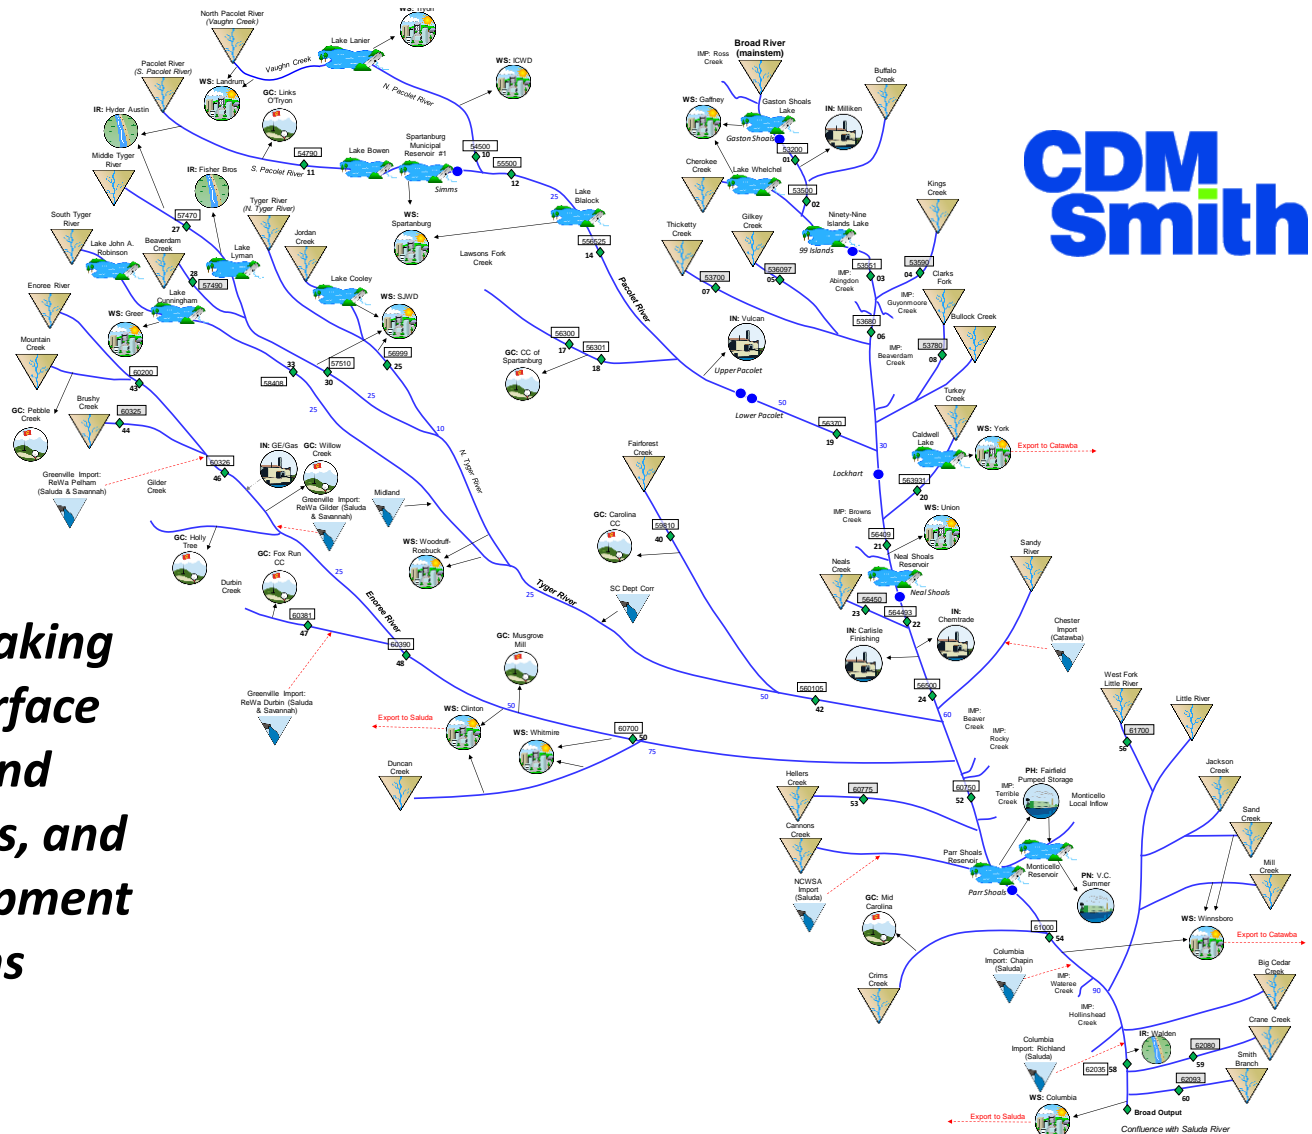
aking
rface
nd
s, and
pment
s

CDM Smith

WS: Tryon
North Pacolet River (Vaughn Creek)
Lake Lanier
Vaughn Creek
N. Pacolet River
WS: ICWD
Pacolet River (S. Pacolet River)
WS: Landrum
GC: Links O'Tryon
IR: Hyder Austin
54790
S. Pacolet River 11
Lake Bowen
Spartanburg Municipal Reservoir #1
Simms
54500 10
55500 12
Middle Tyger River
IR: Fisher Bros
Tyger River (N. Tyger River)
WS: Spartanburg
Lake Blalock
25
555525 14
South Tyger River
57470 27
Jordan Creek
Lawsons Fork Creek
Lake John A. Robinson
Beaverdam Creek
Lake Lyman
28 57490
Lake Cooley
Enoree River
Lake Cunningham
WS: SJWD
WS: Greer
56999 25
57510 30
33
58408
Pacolet River
56300 17
56301 18
GC: CC of Spartanburg
IN: Vulcan
Upper Pacolet
Lower Pacolet
50
56370 19
Mountain Creek
60200 43
25
25
10
Brushy Creek
60325 44
GC: Pebble Creek
Greenville Import: ReWa Pelham (Saluda & Savannah)
60326 46
Gilder Creek
IN: GE/Gas
GC: Willow Creek
Greenville Import: ReWa Gilder (Saluda & Savannah)
Midland
N. Tyger River
WS: Woodruff-Roebuck
GC: Holly Tree
Durbin Creek
GC: Fox Run CC
25
60381 47
Enoree River
60390 48
Greenville Import: ReWa Durbin (Saluda & Savannah)
Tyger River
25
Fairforest Creek
53810 40
GC: Carolina CC
SC Dept Corr
GC: Musgrove Mill
Export to Saluda
WS: Clinton
50
WS: Whitmire
60700 60
75
Duncan Creek
560105 42
50
Broad River (mainstem)
IMP: Ross Creek
WS: Gaffney
Gaston Shoals Lake
Gaston Shoals
IN: Milliken
Buffalo Creek
53200 01
Cherokee Creek
Lake Whelchel
53500 02
Kings Creek
Thicketty Creek
Gilkey Creek
Ninety-Nine Islands Lake
99 Islands
53551 03
IMP: Abingdon Creek
53590 04
Clarks Fork
IMP: Guyonmoore Creek
53700 07
536097 05
53680 06
IMP: Beaverdam Creek
53780 08
Bullock Creek
Turkey Creek
Caldwell Lake
WS: York
Export to Catawba
30
Lockhart
563931 20
IMP: Browns Creek
WS: Union
56409 21
Neal Shoals Reservoir
Neals Creek
Neal Shoals
56450 23
564493 22
IN: Chemtrade
IN: Carlisle Finishing
Sandy River
Chester Import (Catawba)
56500 24
60
IMP: Beaver Creek
IMP: Rocky Creek
West Fork Little River
61700 56
Little River
Jackson Creek
Hellers Creek
60775 53
60750 52
PH: Fairfield Pumped Storage
IMP: Terrible Creek
Monticello Local Inflow
Cannons Creek
Parr Shoals Reservoir
Monticello Reservoir
Parr Shoals
PN: V.C. Summer
Sand Creek
Mill Creek
NCWSA Import (Saluda)
GC: Mid Carolina
WS: Winnsboro
Export to Catawba
61000 54
Columbia Import: Chapin (Saluda)
IMP: Wateree Creek
90
Crims Creek
Big Cedar Creek
IMP: Hollinshead Creek
IR: Walden
Crane Creek
Columbia Import: Richland (Saluda)
62080 59
62035 58
Smith Branch
62093 60
WS: Columbia
Broad Output
Export to Saluda
Confluence with Saluda River